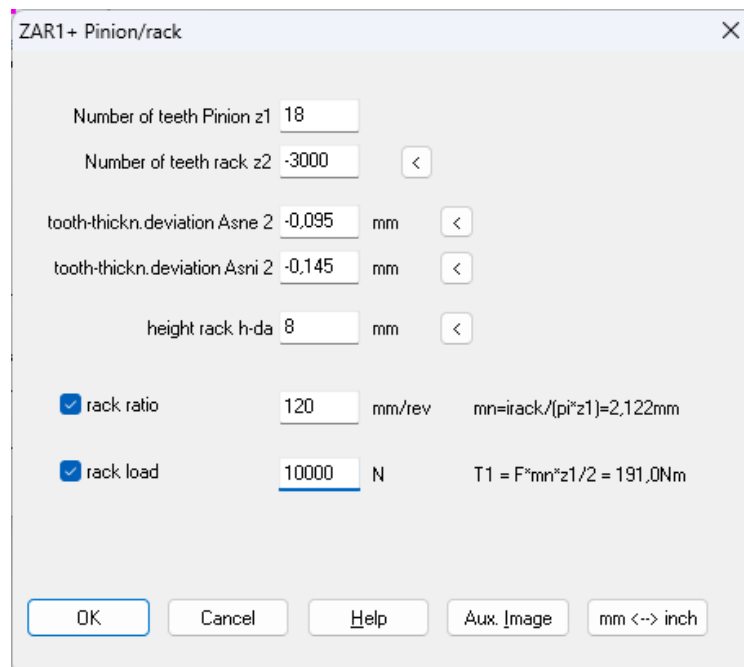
ZAR1+ Pinion/rack

×

Number of teeth Pinion z1 18

Number of teeth rack z2 -3000 <

tooth-thickn.deviation Asne 2 -0,095 mm <

tooth-thickn.deviation Asni 2 -0,145 mm <

height rack h-da 8 mm <

rack ratio 120 mm/rev mn=irack/(pi*z1)=2,122mm

rack load 10000 N T1 = F*mn*z1/2 = 191,0Nm

OK Cancel Help Aux. Image mm <--> inch